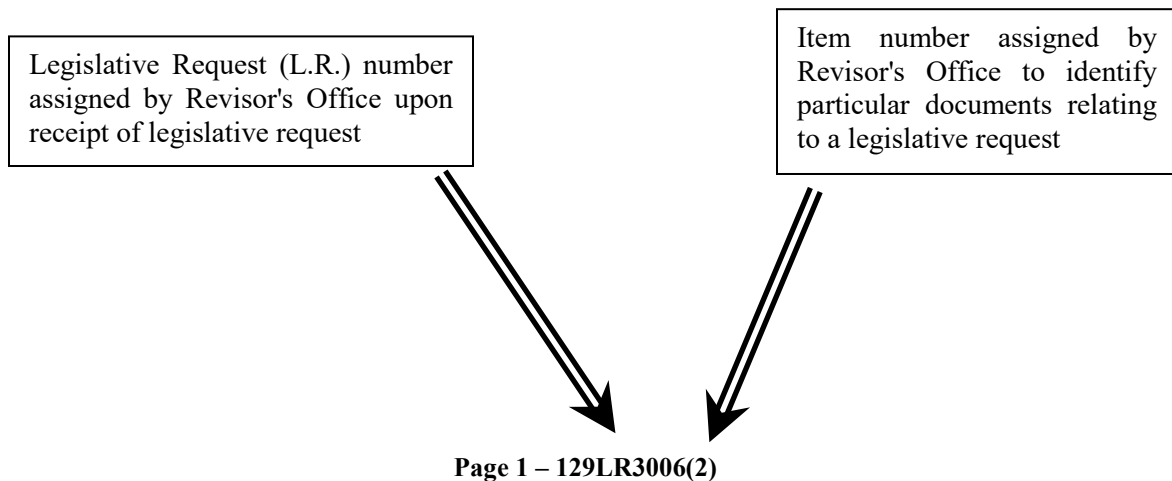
Legislative Request (L.R.) number assigned by Revisor's Office upon receipt of legislative request

Item number assigned by Revisor's Office to identify particular documents relating to a legislative request

**Page 1 – 129LR3006(2)**